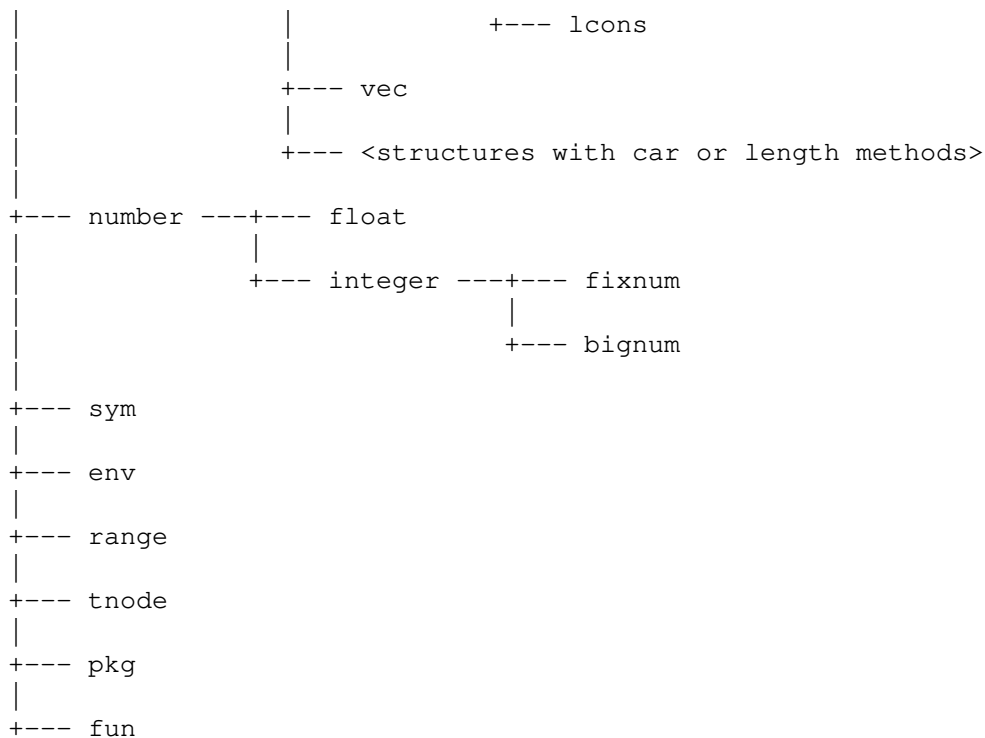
|                 |                +--- lcons
|                 |
|                 +--- vec
|                 |
|                 +--- <structures with car or length methods>
|
+--- number ---+--- float
|              |
|              +--- integer ---+--- fixnum
|                              |
|                              +--- bignum
|
+--- sym
|
+--- env
|
+--- range
|
+--- tnode
|
+--- pkg
|
+--- fun